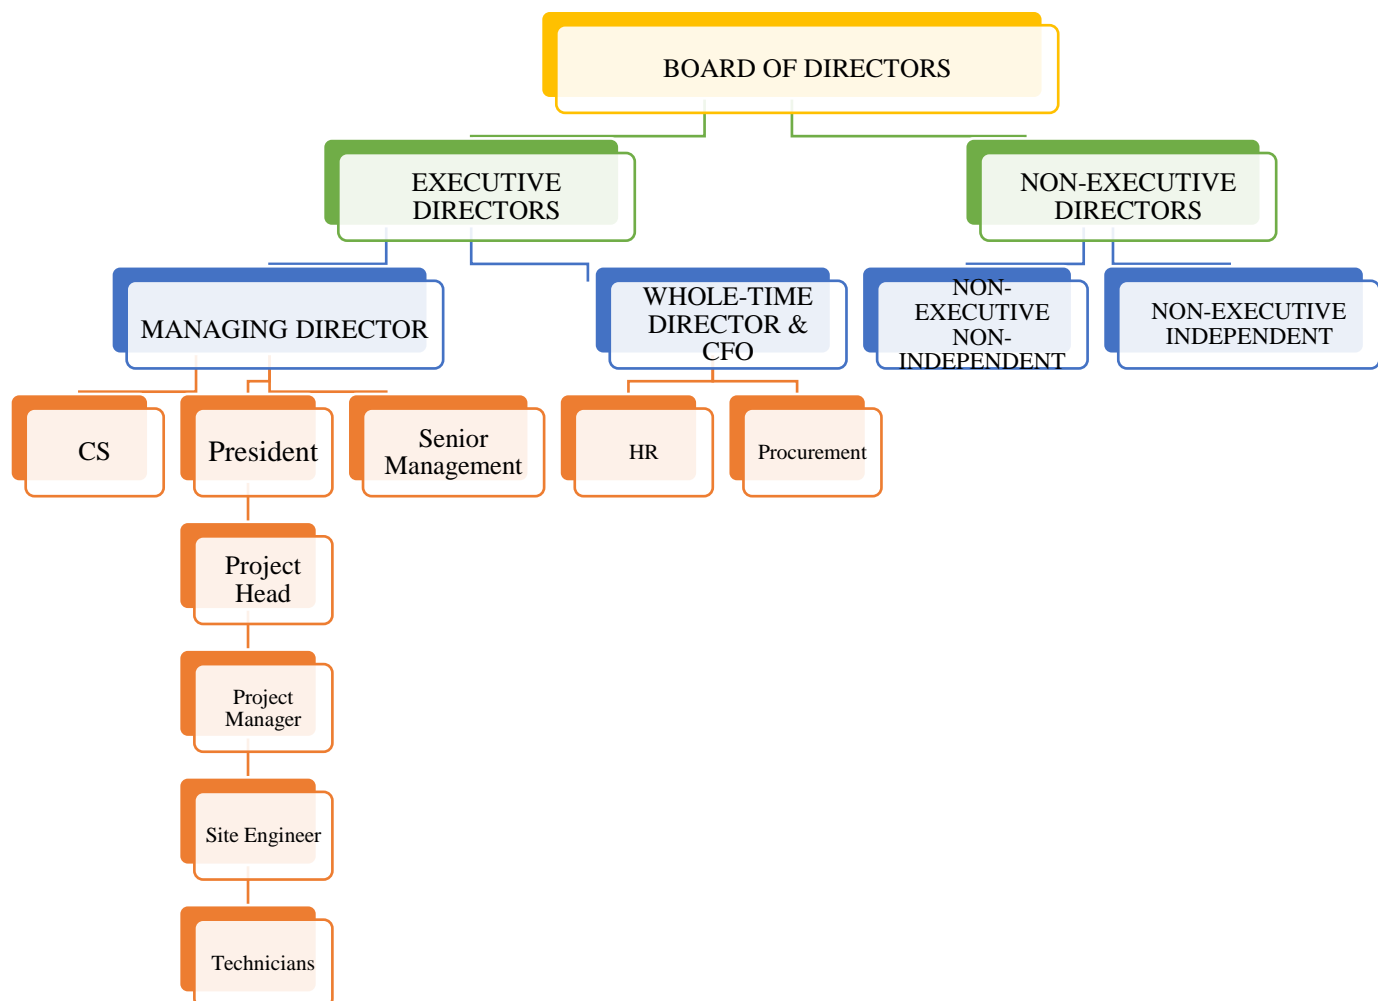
BOARD OF DIRECTORS

EXECUTIVE DIRECTORS

NON-EXECUTIVE DIRECTORS

MANAGING DIRECTOR

WHOLE-TIME DIRECTOR & CFO

NON-EXECUTIVE NON-INDEPENDENT

NON-EXECUTIVE INDEPENDENT

CS

President

Senior Management

HR

Procurement

Project Head

Project Manager

Site Engineer

Technicians